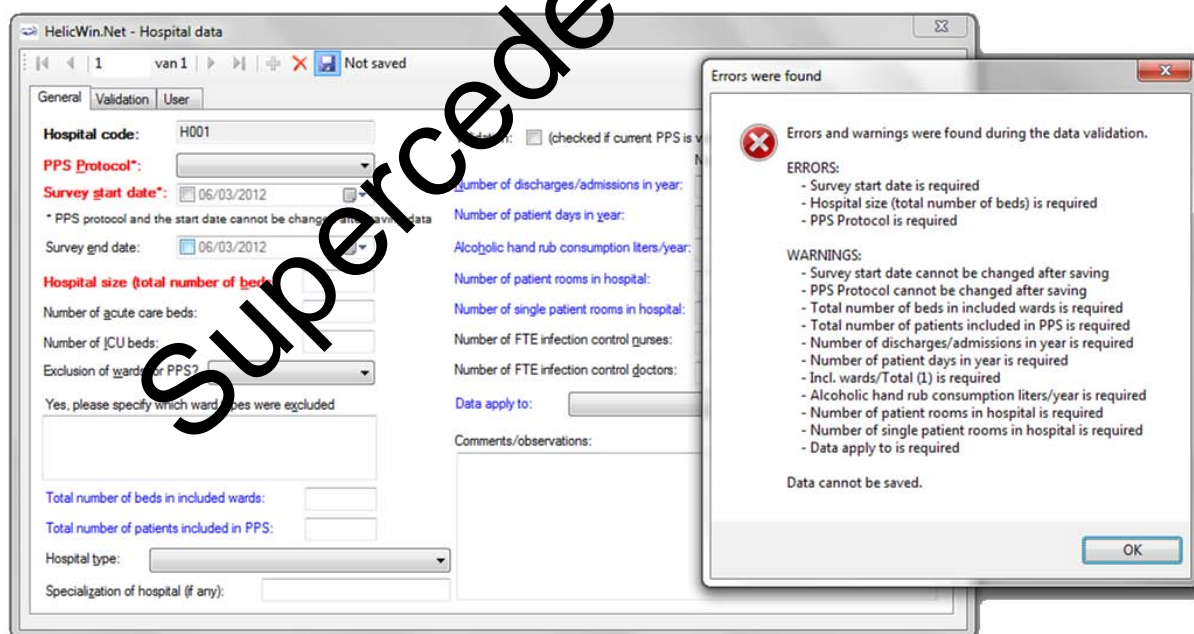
HelicWin.Net - Hospital data

1 van 1 Not saved

General Validation User

Hospital code: H001

PPS Protocol*:

Survey start date*: 06/03/2012

* PPS protocol and the start date cannot be changed after saving data

Survey end date: 06/03/2012

Hospital size (total number of beds

Number of acute care beds:

Number of ICU beds:

Exclusion of wards for PPS?

Yes, please specify which ward types were excluded

Total number of beds in included wards:

Total number of patients included in PPS:

Hospital type:

Specialization of hospital (if any):

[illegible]dation: (checked if current PPS is v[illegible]

Number of discharges/admissions in year:

Number of patient days in year:

Alcoholic hand rub consumption liters/year:

Number of patient rooms in hospital:

Number of single patient rooms in hospital:

Number of FTE infection control nurses:

Number of FTE infection control doctors:

Data apply to:

Comments/observations:

Supercede

Errors were found

Errors and warnings were found during the data validation.

ERRORS:
- Survey start date is required
- Hospital size (total number of beds) is required
- PPS Protocol is required

WARNINGS:
- Survey start date cannot be changed after saving
- PPS Protocol cannot be changed after saving
- Total number of beds in included wards is required
- Total number of patients included in PPS is required
- Number of discharges/admissions in year is required
- Number of patient days in year is required
- Incl. wards/Total (1) is required
- Alcoholic hand rub consumption liters/year is required
- Number of patient rooms in hospital is required
- Number of single patient rooms in hospital is required
- Data apply to is required

Data cannot be saved.

OK